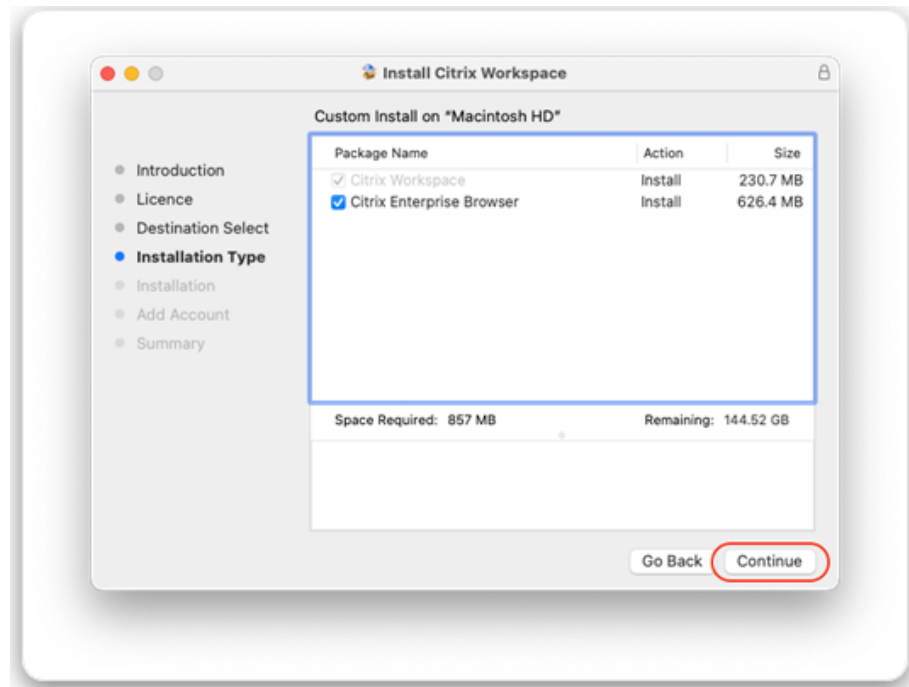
Install Citrix Workspace

Custom Install on "Macintosh HD"

Introduction
Licence
Destination Select
Installation Type
Installation
Add Account
Summary

| Package Name | Action | Size |
|---|---|---|
| Citrix Workspace | Install | 230.7 MB |
| Citrix Enterprise Browser | Install | 626.4 MB |

Space Required: 857 MB

Remaining: 144.52 GB

Go Back

Continue